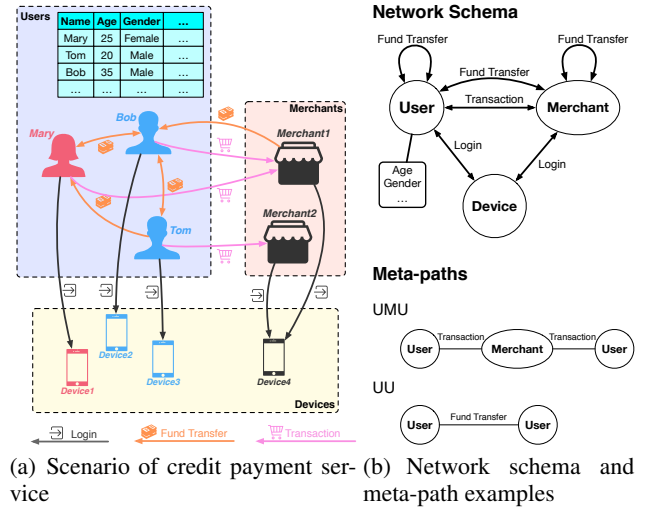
Users

| Name | Age | Gender | ... |
|---|---|---|---|
| Mary | 25 | Female | ... |
| Tom | 20 | Male | ... |
| Bob | 35 | Male | ... |
| ... | ... | ... | ... |

Merchants

Bob

Mary

Merchant1

Merchant2

Tom

Device2

Device3

Device1

Device4

Devices

Login

Fund Transfer

Transaction

Network Schema

Fund Transfer

Fund Transfer

Fund Transfer

Transaction

User

Merchant

Login

Age
Gender
...

Login

Device

Meta-paths

UMU

User

Transaction

Merchant

Transaction

User

UU

User

Fund Transfer

User

(a) Scenario of credit payment service

(b) Network schema and meta-path examples